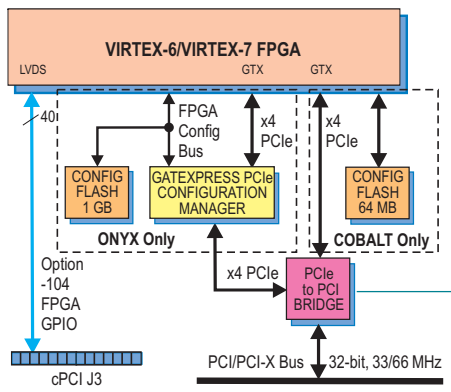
VIRTEX-6/VIRTEX-7 FPGA

LVDS

GTX

GTX

40

FPGA Config Bus

x4 PCIe

x4 PCIe

CONFIG FLASH 1 GB

GATEXPRESS PCIe CONFIGURATION MANAGER

CONFIG FLASH 64 MB

ONYX Only

COBALT Only

Option -104 FPGA GPIO

x4 PCIe

PCIe to PCI BRIDGE

cPCI J3

PCI/PCI-X Bus

32-bit, 33/66 MHz